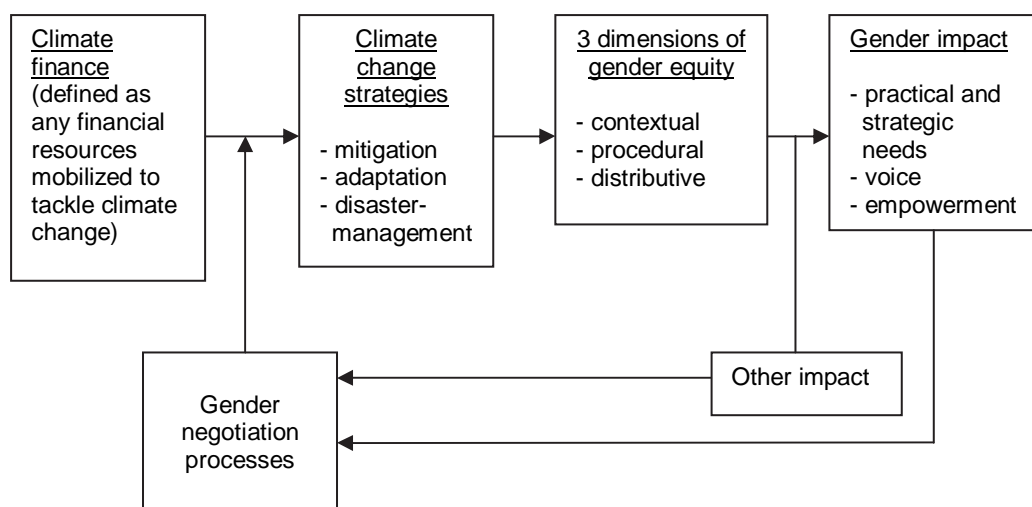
Climate finance
(defined as any financial resources mobilized to tackle climate change)

Climate change strategies

- mitigation
- adaptation
- disaster-management

3 dimensions of gender equity

- contextual
- procedural
- distributive

Gender impact

- practical and strategic needs
- voice
- empowerment

Other impact

Gender negotiation processes